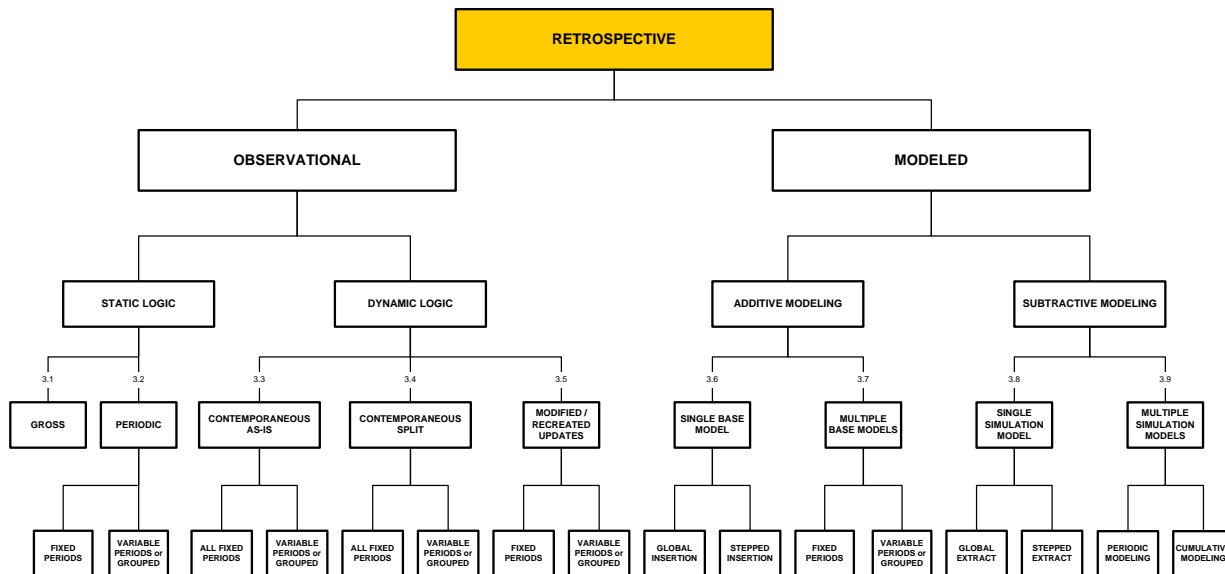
RETROSPECTIVE

OBSERVATIONAL

MODELED

STATIC LOGIC

DYNAMIC LOGIC

ADDITIVE MODELING

SUBTRACTIVE MODELING

3.1
GROSS

3.2
PERIODIC

FIXED PERIODS

VARIABLE PERIODS or GROUPED

3.3
CONTEMPORANEOUS AS-IS

ALL FIXED PERIODS

VARIABLE PERIODS or GROUPED

3.4
CONTEMPORANEOUS SPLIT

ALL FIXED PERIODS

VARIABLE PERIODS or GROUPED

3.5
MODIFIED / RECREATED UPDATES

FIXED PERIODS

VARIABLE PERIODS or GROUPED

3.6
SINGLE BASE MODEL

GLOBAL INSERTION

STEPPED INSERTION

3.7
MULTIPLE BASE MODELS

FIXED PERIODS

VARIABLE PERIODS or GROUPED

3.8
SINGLE SIMULATION MODEL

GLOBAL EXTRACT

STEPPED EXTRACT

3.9
MULTIPLE SIMULATION MODELS

PERIODIC MODELING

CUMULATIV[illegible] MODELING